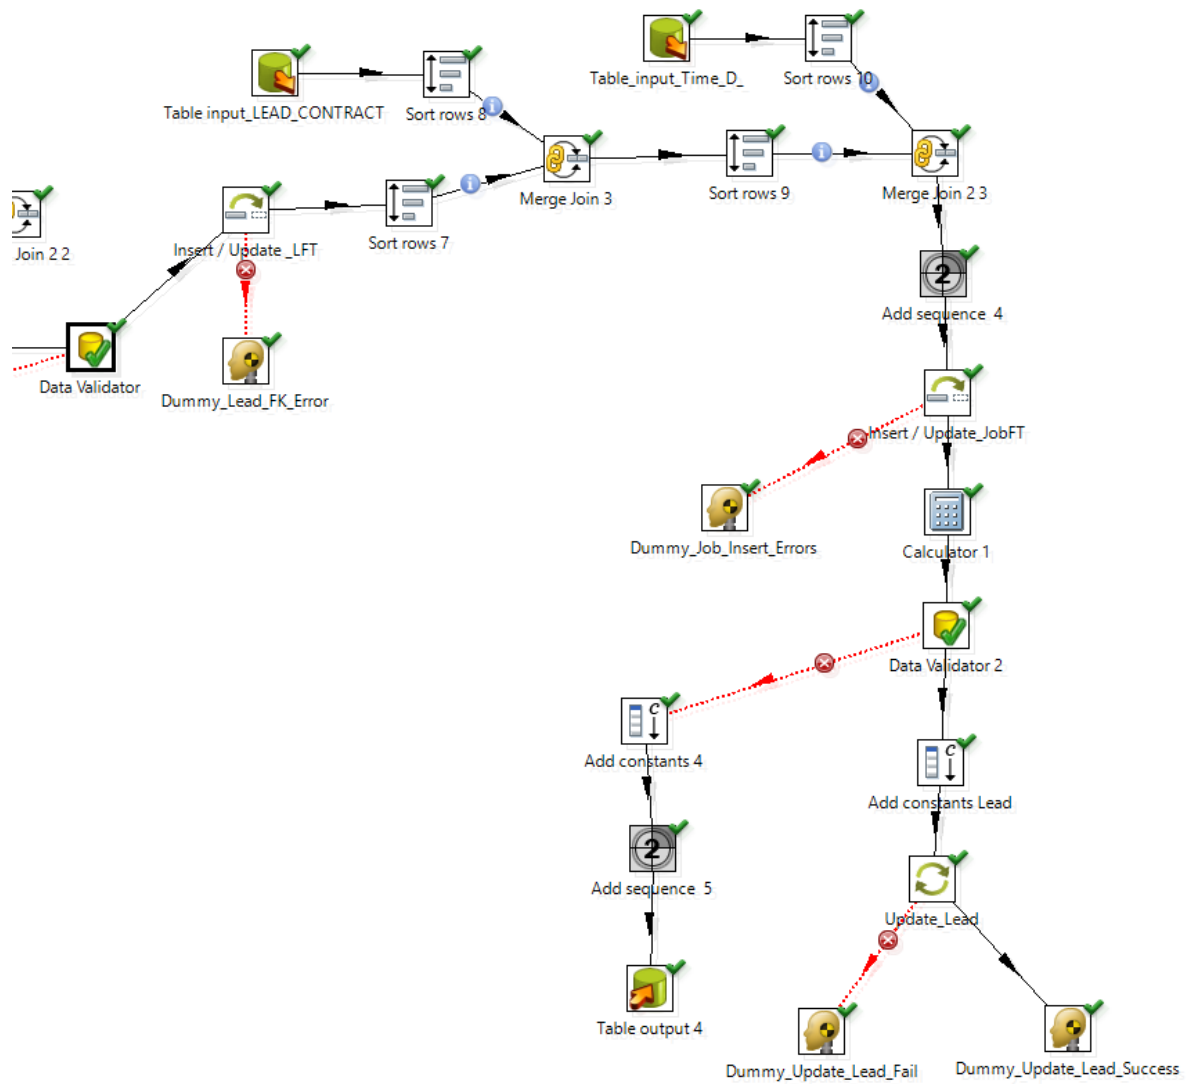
Table input_LEAD_CONTRACT
Sort rows 8
Table_input_Time_D_
Sort rows 10
Join 2 2
Insert / Update _LFT
Sort rows 7
Merge Join 3
Sort rows 9
Merge Join 2 3
Add sequence 4
Data Validator
Dummy_Lead_FK_Error
Insert / Update_JobFT
Dummy_Job_Insert_Errors
Calculator 1
Data Validator 2
Add constants 4
Add constants Lead
Add sequence 5
Update_Lead
Table output 4
Dummy_Update_Lead_Fail
Dummy_Update_Lead_Success